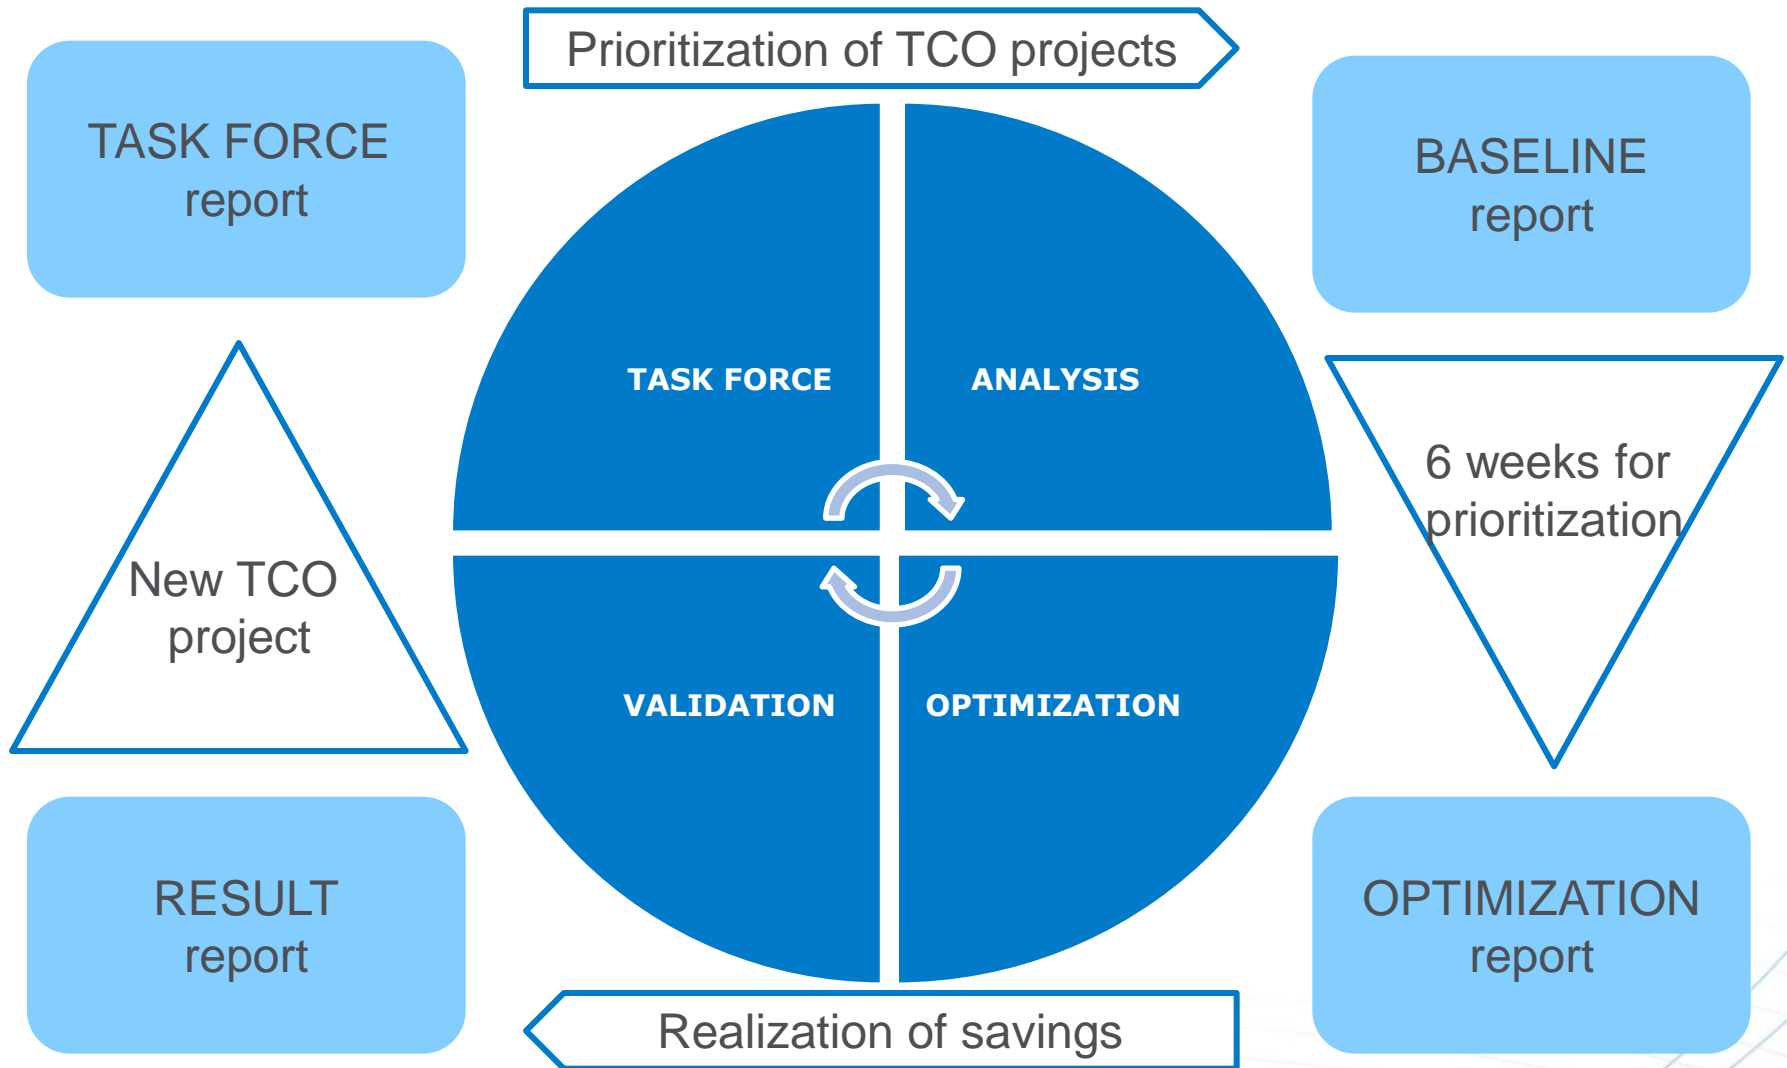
Prioritization of TCO projects

TASK FORCE report

BASELINE report

TASK FORCE

ANALYSIS

New TCO project

6 weeks for prioritization

VALIDATION

OPTIMIZATION

RESULT report

OPTIMIZATION report

Realization of savings